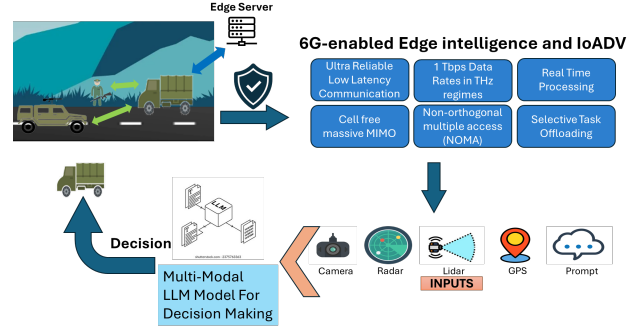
Edge Server

6G-enabled Edge intelligence and IoADV

Ultra Reliable Low Latency Communication

1 Tbps Data Rates in THz regimes

Real Time Processing

Cell free massive MIMO

Non-orthogonal multiple access (NOMA)

Selective Task Offloading

LLM

Decision

Multi-Modal LLM Model For Decision Making

Camera

Radar

Lidar

GPS

Prompt

INPUTS